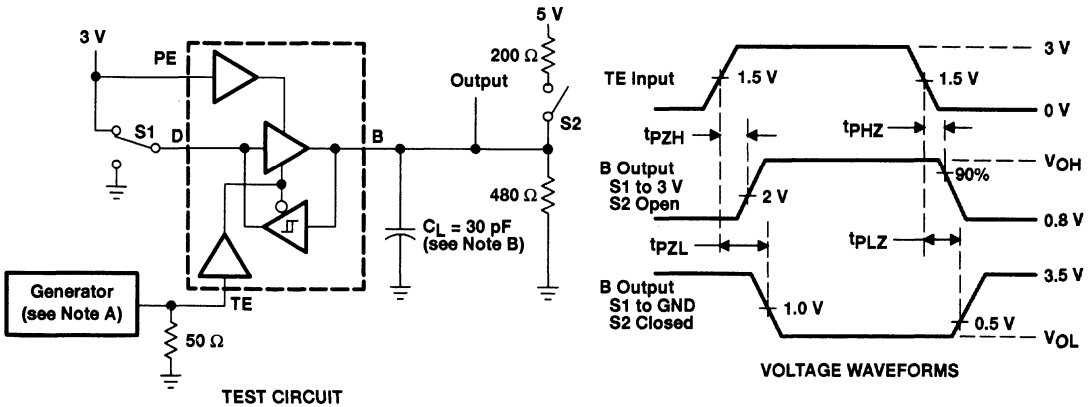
3 V

PE

S1

D

B

Output

5 V

200 Ω

S2

480 Ω

$C_L$ = 30 pF (see Note B)

Generator (see Note A)

TE

50 Ω

TEST CIRCUIT

TE Input

1.5 V

1.5 V

3 V

0 V

$t_{PZH}$

$t_{PHZ}$

B Output S1 to 3 V S2 Open

2 V

90%

$V_{OH}$

0.8 V

$t_{PZL}$

$t_{PLZ}$

B Output S1 to GND S2 Closed

1.0 V

0.5 V

3.5 V

$V_{OL}$

VOLTAGE WAVEFORMS